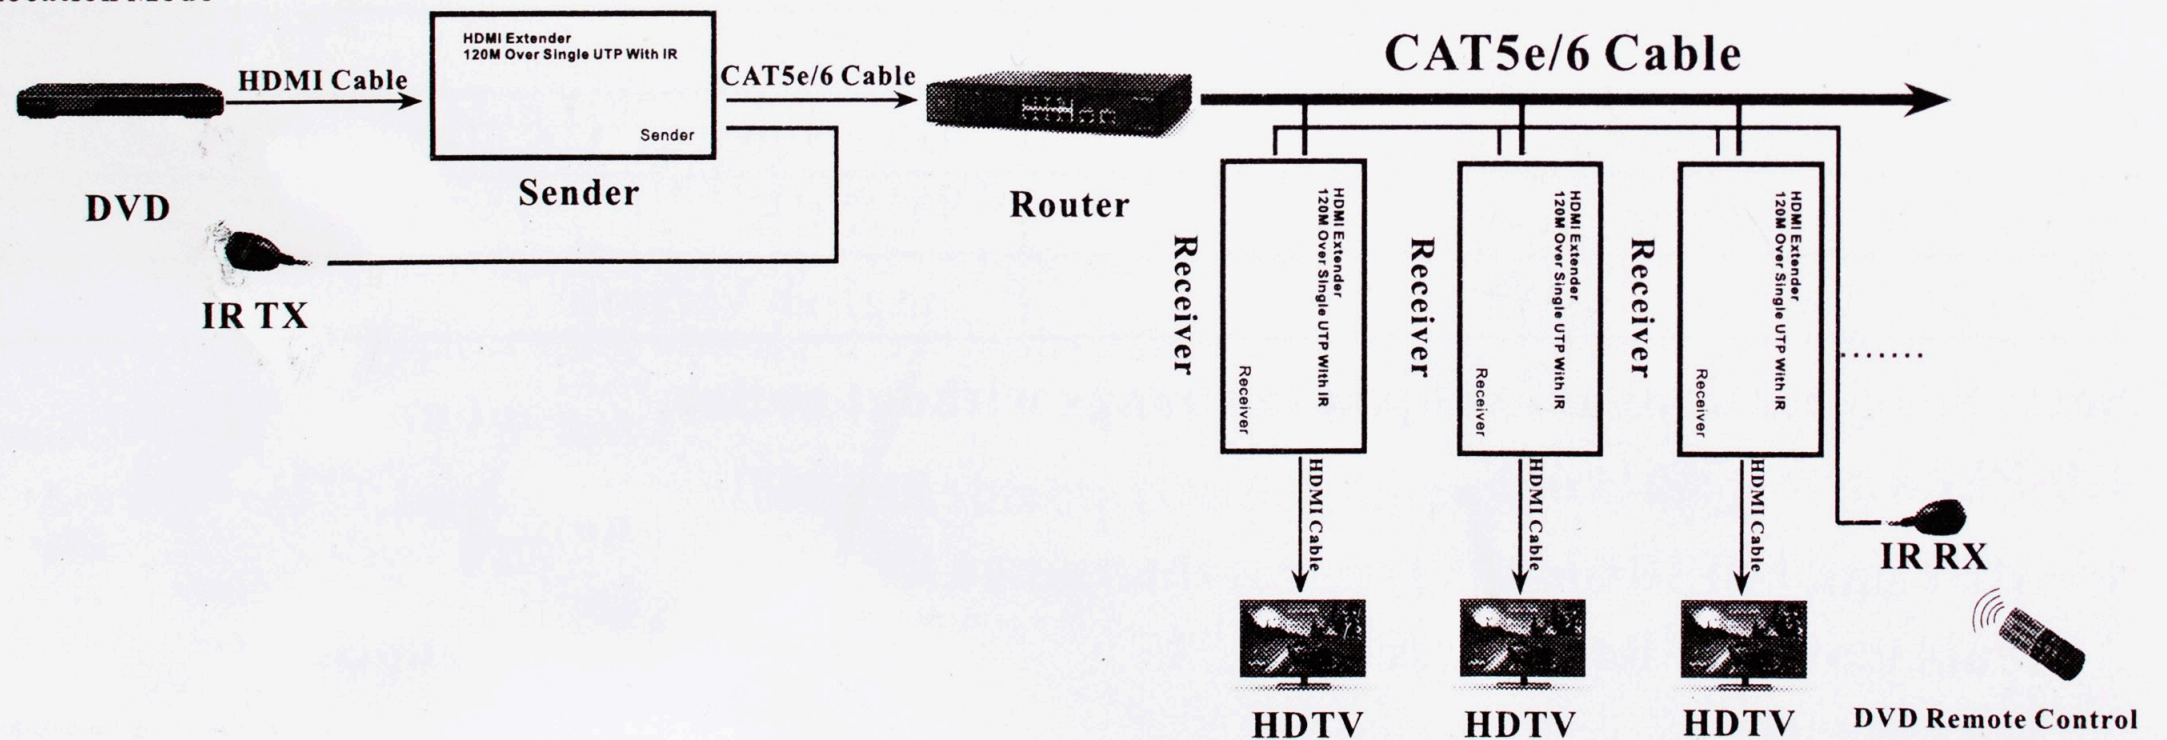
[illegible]

HDMI Cable

HDMI Extender
120M Over Single UTP With IR

Sender

CAT5e/6 Cable

CAT5e/6 Cable

DVD

Sender

Router

IR TX

Receiver

HDMI Extender
120M Over Single UTP With IR

Receiver

Receiver

HDMI Extender
120M Over Single UTP With IR

Receiver

Receiver

HDMI Extender
120M Over Single UTP With IR

Receiver

......

HDMI Cable

HDMI Cable

HDMI Cable

IR RX

HDTV

HDTV

HDTV

DVD Remote Control